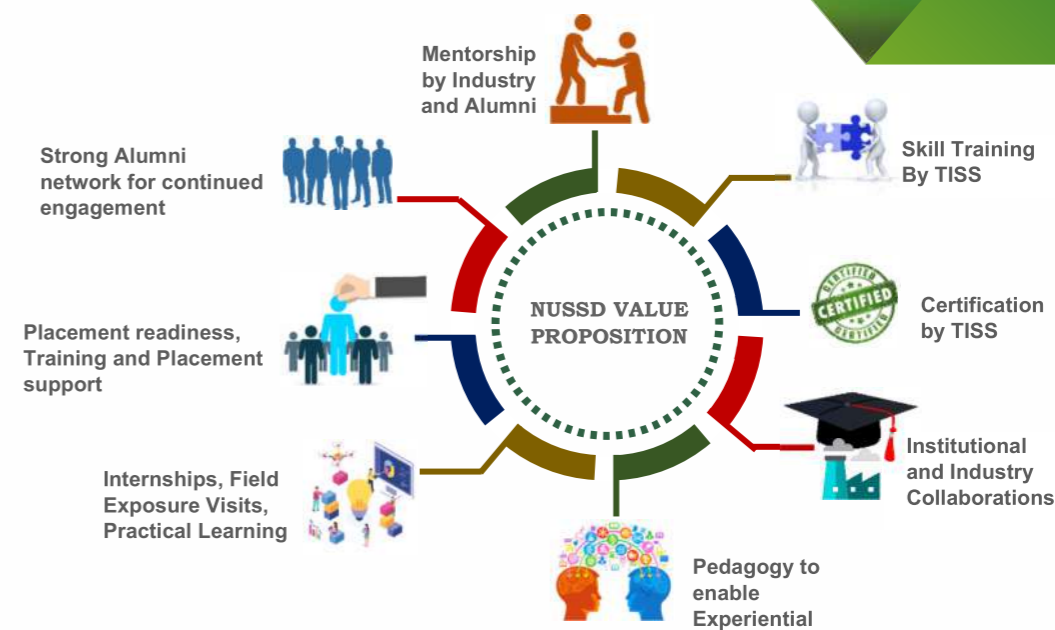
Mentorship by Industry and Alumni

Strong Alumni network for continued engagement

Skill Training By TISS

NUSSD VALUE PROPOSITION

CERTIFIED

Certification by TISS

Placement readiness, Training and Placement support

Institutional and Industry Collaborations

Internships, Field Exposure Visits, Practical Learning

Pedagogy to enable Experiential